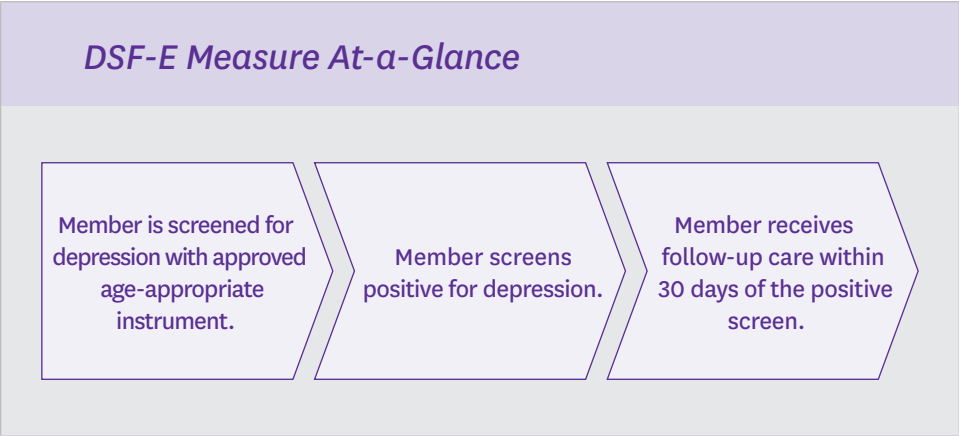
DSF-E Measure At-a-Glance

Member is screened for depression with approved age-appropriate instrument.

Member screens positive for depression.

Member receives follow-up care within 30 days of the positive screen.